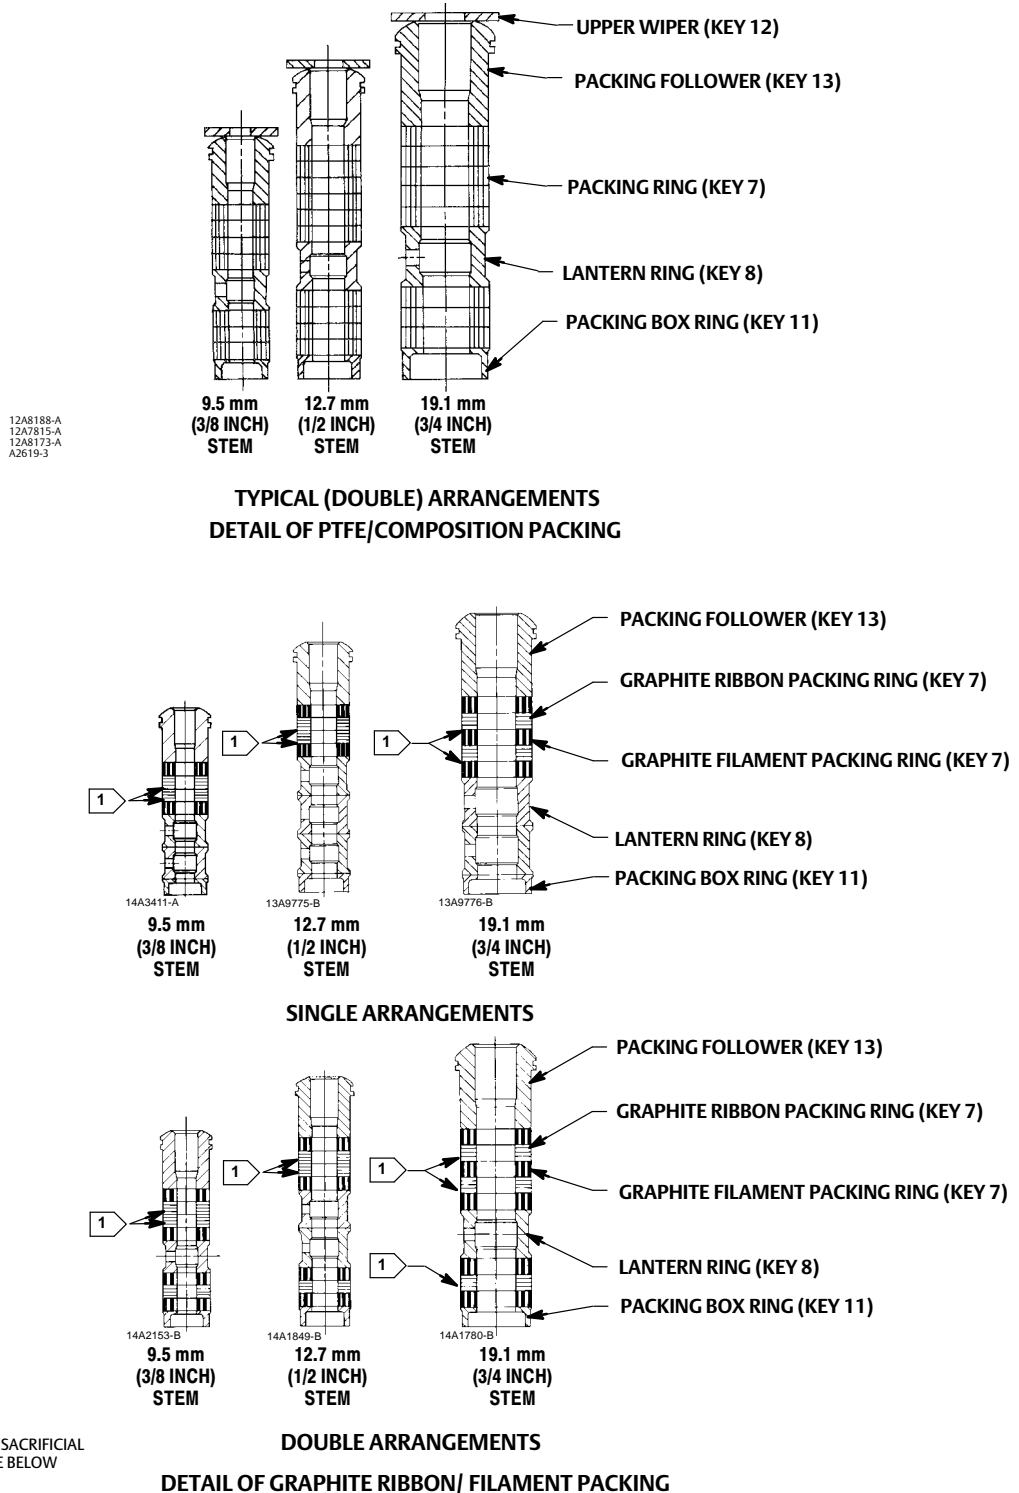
UPPER WIPER (KEY 12)
PACKING FOLLOWER (KEY 13)
PACKING RING (KEY 7)
LANTERN RING (KEY 8)
PACKING BOX RING (KEY 11)

12A8188-A
12A7815-A
12A8173-A
A2619-3

9.5 mm (3/8 INCH) STEM
12.7 mm (1/2 INCH) STEM
19.1 mm (3/4 INCH) STEM

TYPICAL (DOUBLE) ARRANGEMENTS
DETAIL OF PTFE/COMPOSITION PACKING

PACKING FOLLOWER (KEY 13)
GRAPHITE RIBBON PACKING RING (KEY 7)
1
1
1
GRAPHITE FILAMENT PACKING RING (KEY 7)
LANTERN RING (KEY 8)
PACKING BOX RING (KEY 11)
14A3411-A
13A9775-B
13A9776-B
9.5 mm (3/8 INCH) STEM
12.7 mm (1/2 INCH) STEM
19.1 mm (3/4 INCH) STEM

SINGLE ARRANGEMENTS

PACKING FOLLOWER (KEY 13)
GRAPHITE RIBBON PACKING RING (KEY 7)
1
1
1
GRAPHITE FILAMENT PACKING RING (KEY 7)
1
LANTERN RING (KEY 8)
PACKING BOX RING (KEY 11)
14A2153-B
14A1849-B
14A1780-B
9.5 mm (3/8 INCH) STEM
12.7 mm (1/2 INCH) STEM
19.1 mm (3/4 INCH) STEM

SACRIFICIAL
E BELOW

DOUBLE ARRANGEMENTS

DETAIL OF GRAPHITE RIBBON/ FILAMENT PACKING